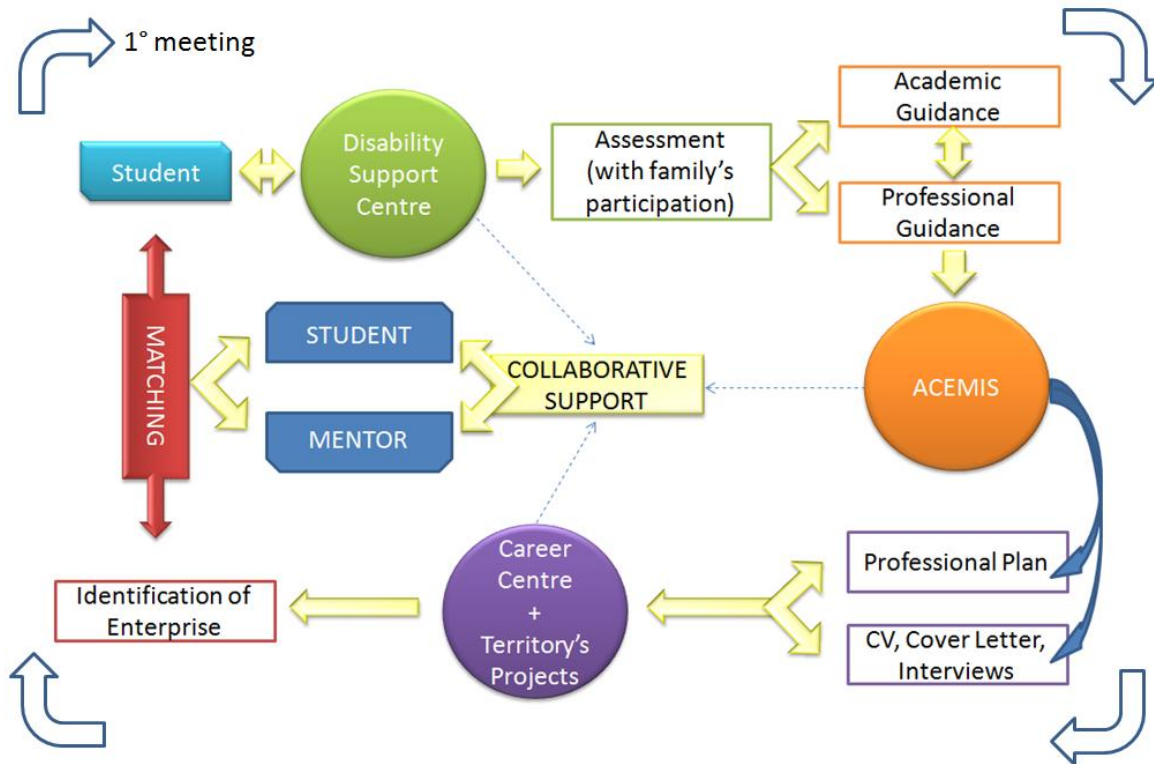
1° meeting

Student

Disability Support Centre

Assessment (with family's participation)

Academic Guidance

Professional Guidance

MATCHING

STUDENT

MENTOR

COLLABORATIVE SUPPORT

ACEMIS

Career Centre + Territory's Projects

Professional Plan

CV, Cover Letter, Interviews

Identification of Enterprise